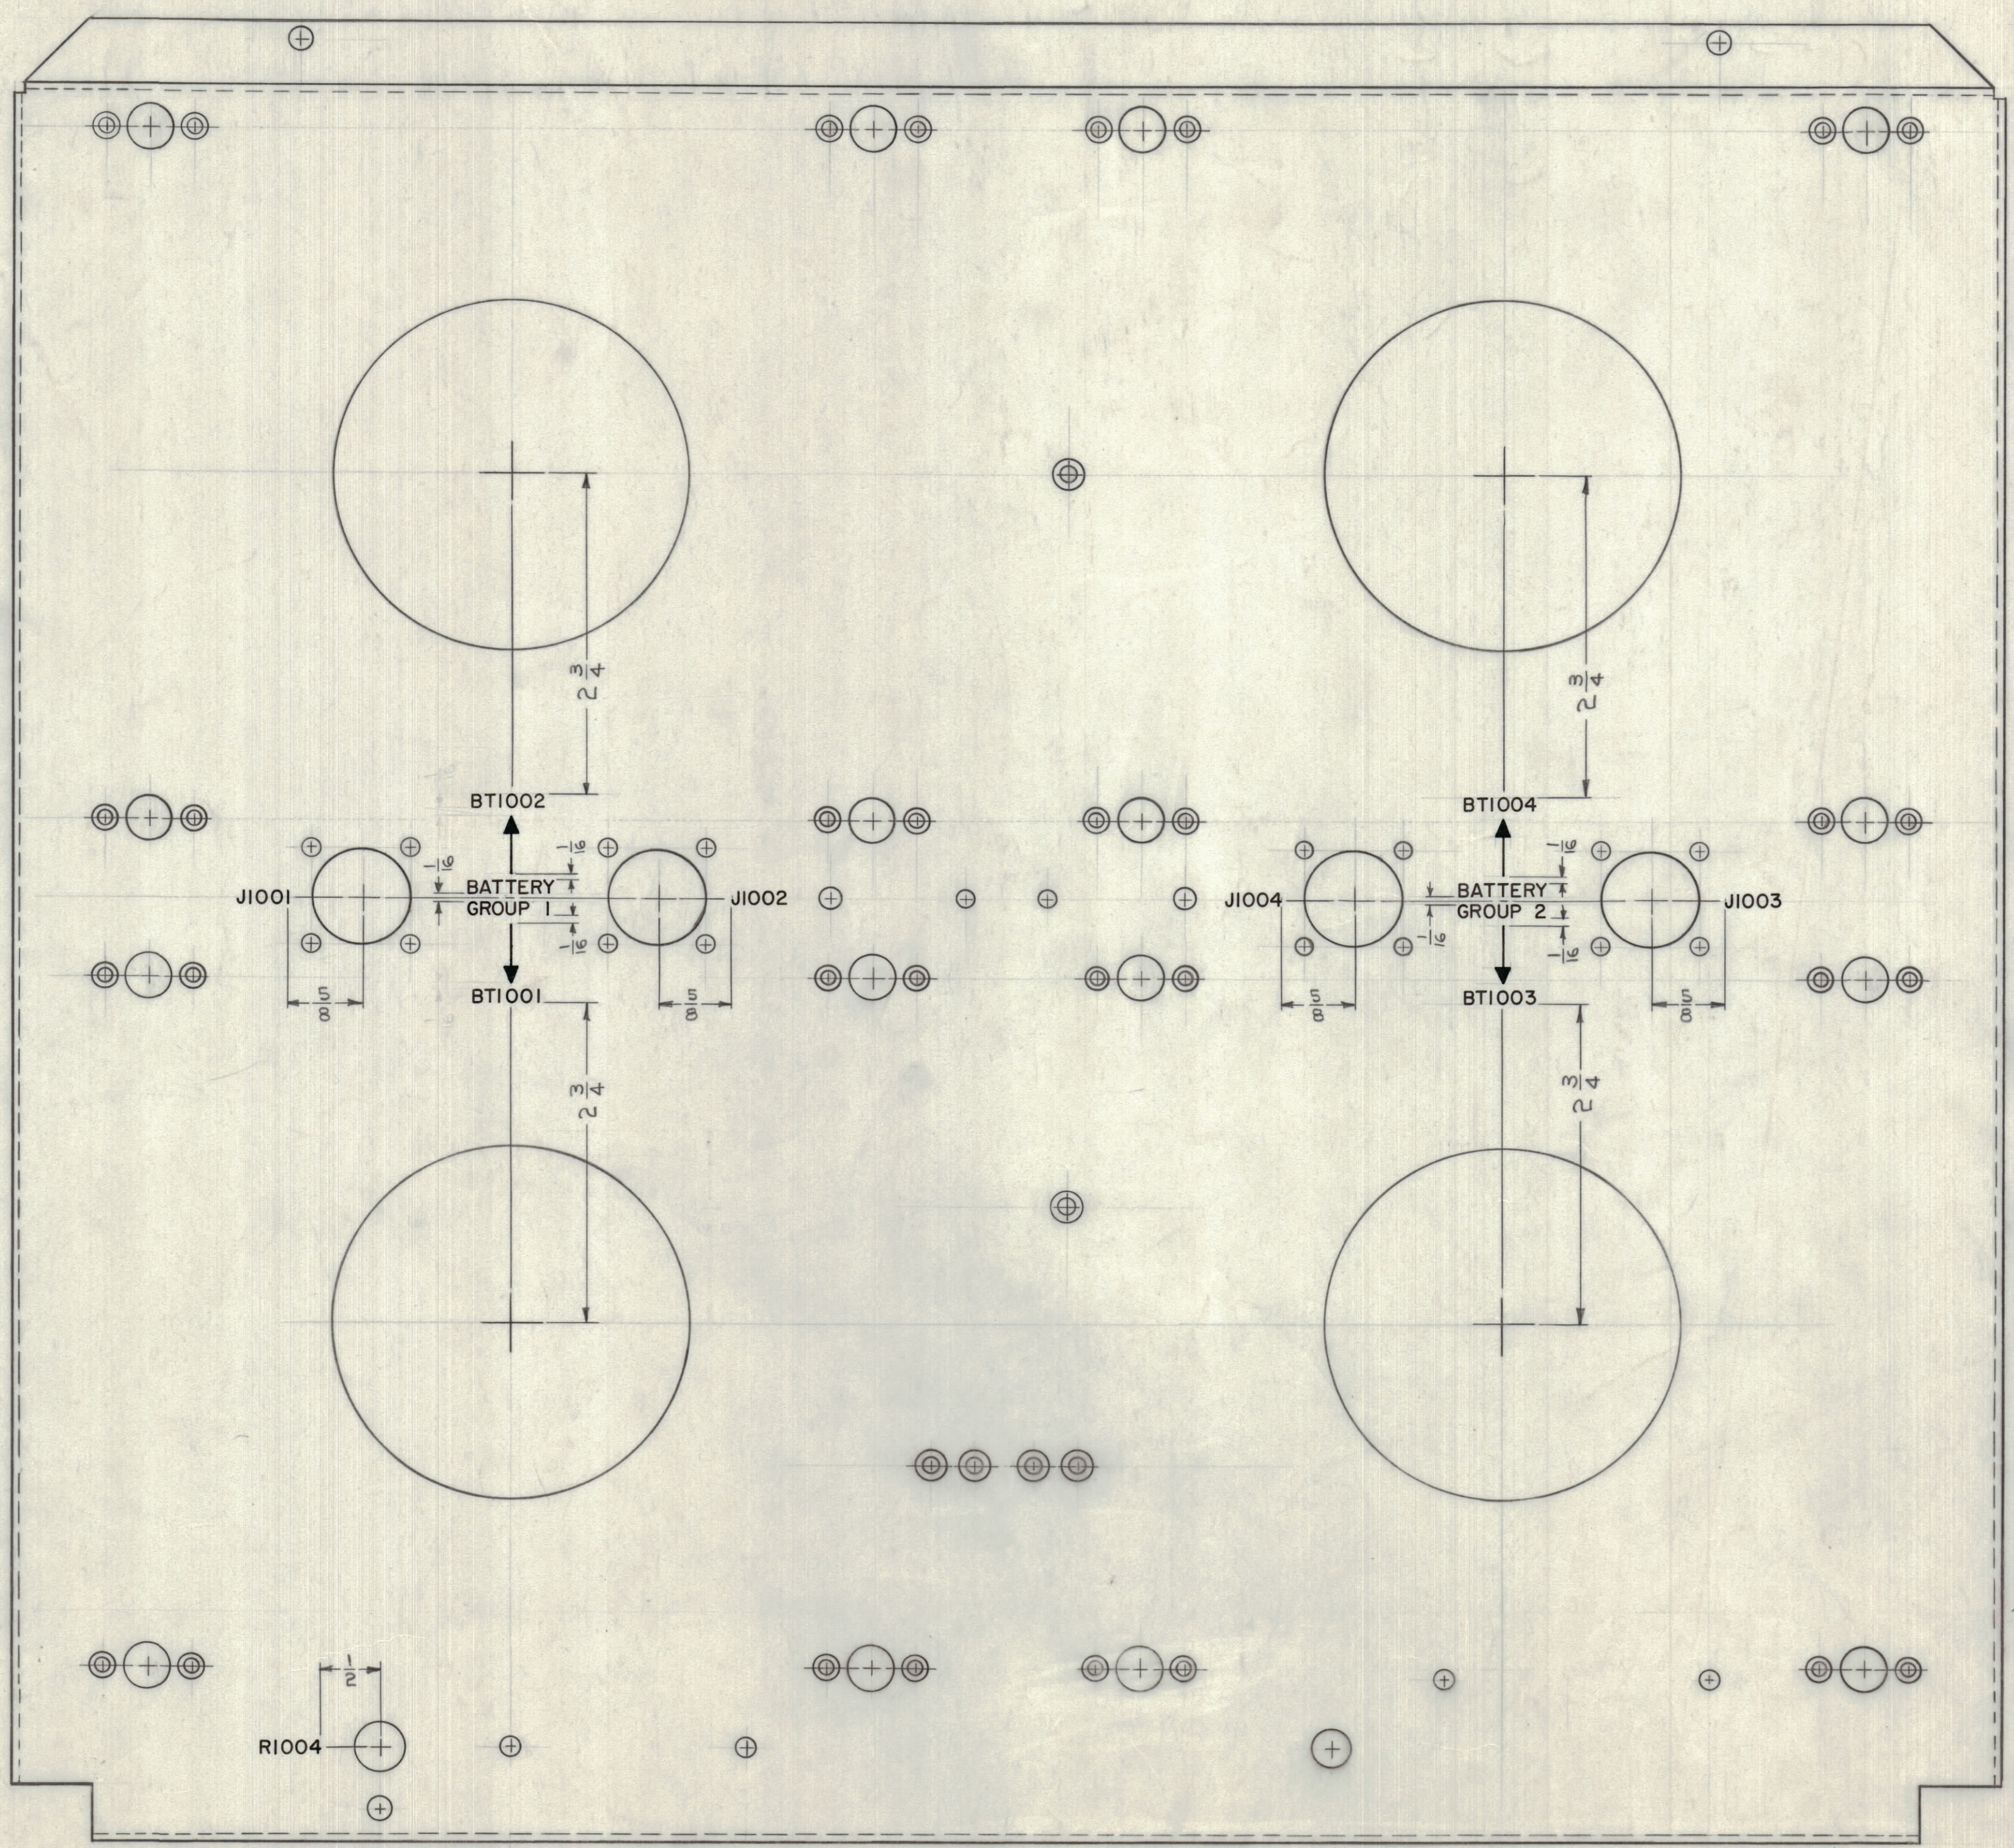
$2\frac{3}{4}$
BT1002
$\frac{1}{16}$
$\frac{1}{16}$
J1001
BATTERY
GROUP 1
J1002
$\frac{1}{16}$
$\frac{1}{16}$
$\frac{5}{8}$
BT1001
$\frac{5}{8}$
$2\frac{3}{4}$

$2\frac{3}{4}$
BT1004
$\frac{1}{16}$
J1004
BATTERY
GROUP 2
J1003
$\frac{1}{16}$
$\frac{1}{16}$
$\frac{5}{8}$
BT1003
$\frac{5}{8}$
$2\frac{3}{4}$

$\frac{1}{2}$
R1004